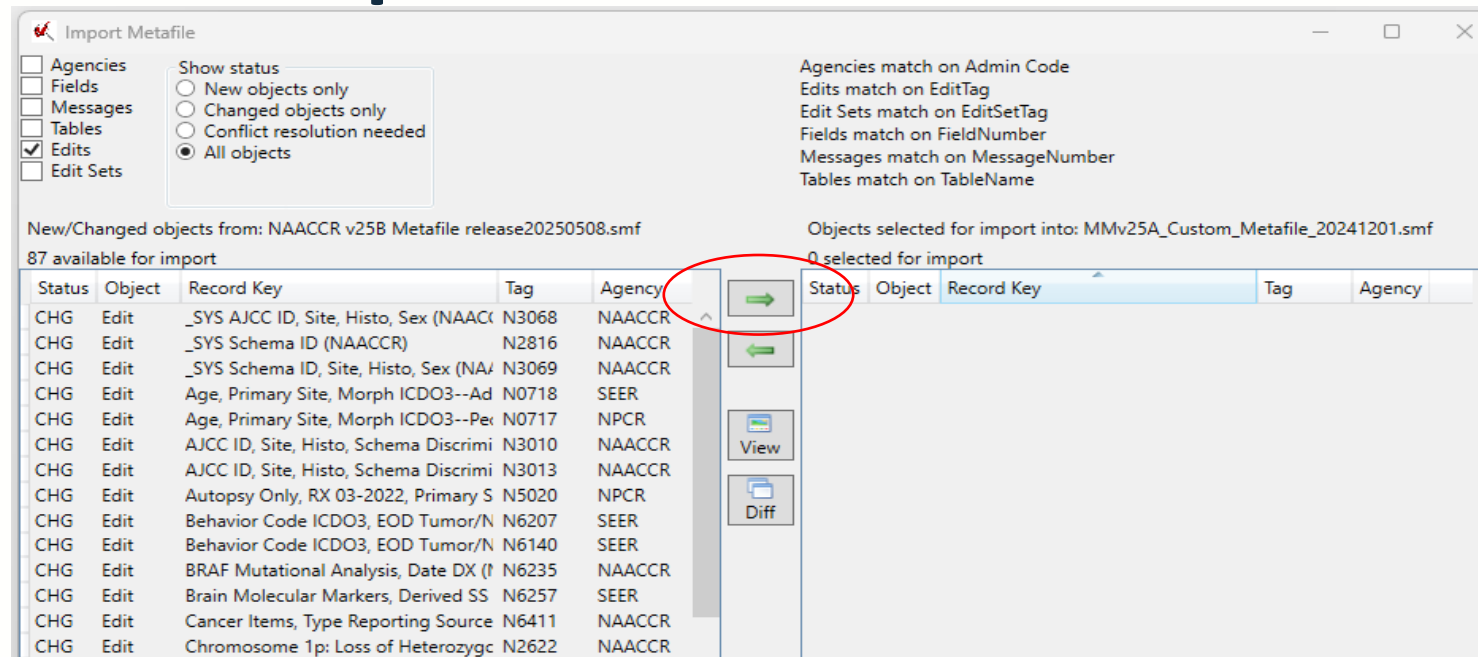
Import Metafile

Agencies
Fields
Messages
Tables
Edits
Edit Sets

Show status
New objects only
Changed objects only
Conflict resolution needed
All objects

Agencies match on Admin Code
Edits match on EditTag
Edit Sets match on EditSetTag
Fields match on FieldNumber
Messages match on MessageNumber
Tables match on TableName

New/Changed objects from: NAACCR v25B Metafile release20250508.smf
87 available for import

Objects selected for import into: MMv25A_Custom_Metafile_20241201.smf
0 selected for import

| Status | Object | Record Key | Tag | Agency |
|---|---|---|---|---|
| CHG | Edit | _SYS AJCC ID, Site, Histo, Sex (NAAC | N3068 | NAACCR |
| CHG | Edit | _SYS Schema ID (NAACCR) | N2816 | NAACCR |
| CHG | Edit | _SYS Schema ID, Site, Histo, Sex (NA | N3069 | NAACCR |
| CHG | Edit | Age, Primary Site, Morph ICDO3--Ad | N0718 | SEER |
| CHG | Edit | Age, Primary Site, Morph ICDO3--Pe | N0717 | NPCR |
| CHG | Edit | AJCC ID, Site, Histo, Schema Discrimi | N3010 | NAACCR |
| CHG | Edit | AJCC ID, Site, Histo, Schema Discrimi | N3013 | NAACCR |
| CHG | Edit | Autopsy Only, RX 03-2022, Primary S | N5020 | NPCR |
| CHG | Edit | Behavior Code ICDO3, EOD Tumor/N | N6207 | SEER |
| CHG | Edit | Behavior Code ICDO3, EOD Tumor/N | N6140 | SEER |
| CHG | Edit | BRAF Mutational Analysis, Date DX (I | N6235 | NAACCR |
| CHG | Edit | Brain Molecular Markers, Derived SS | N6257 | SEER |
| CHG | Edit | Cancer Items, Type Reporting Source | N6411 | NAACCR |
| CHG | Edit | Chromosome 1p: Loss of Heterozygc | N2622 | NAACCR |

View
Diff

| Status | Object | Record Key | Tag | Agency |
|---|---|---|---|---|